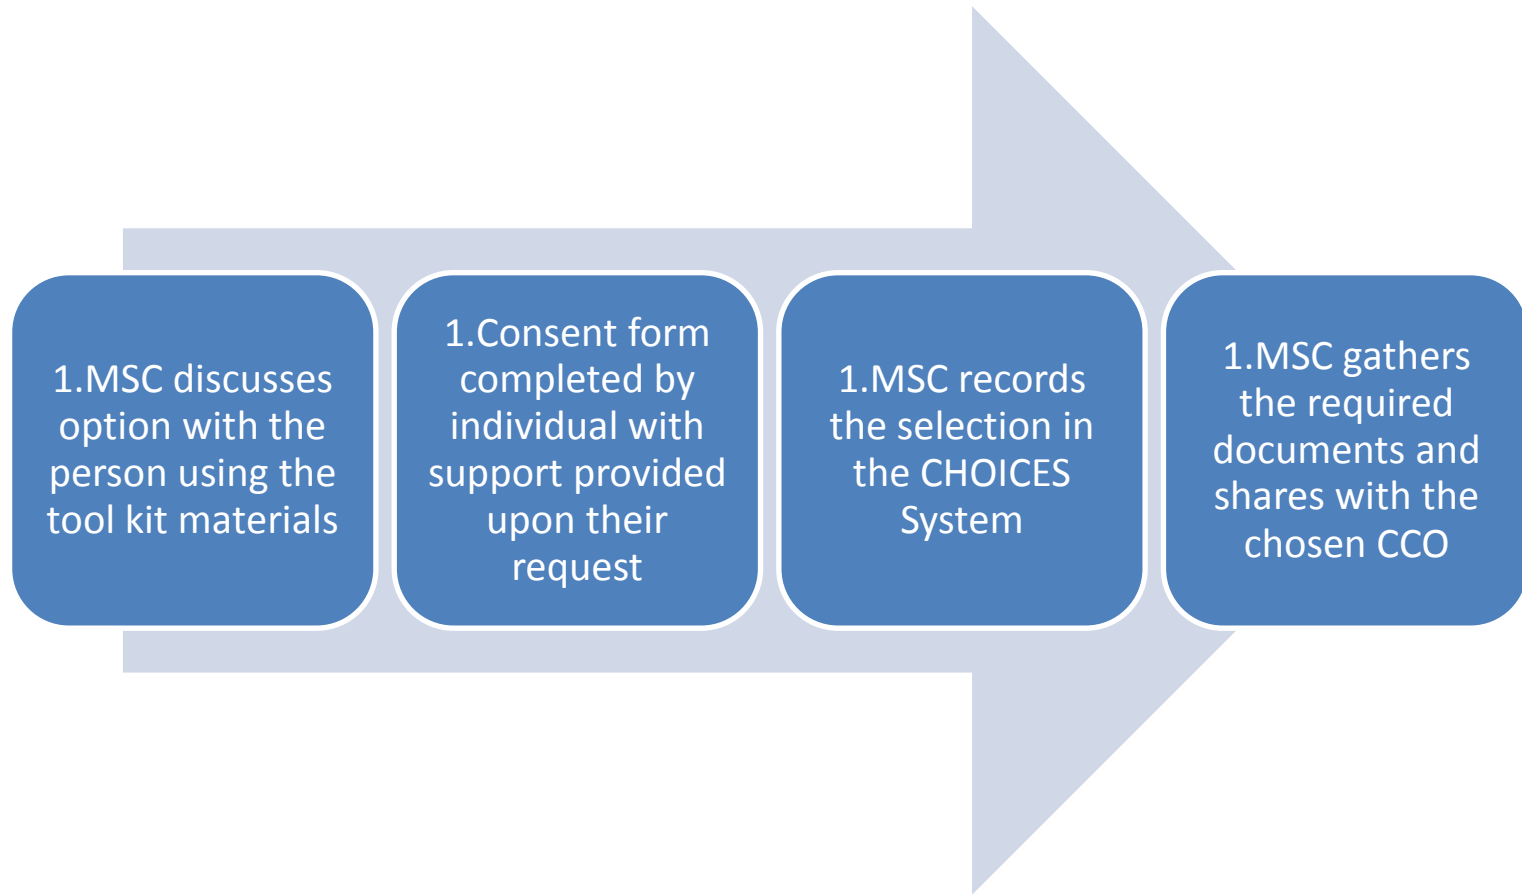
1.MSC discusses option with the person using the tool kit materials

1.Consent form completed by individual with support provided upon their request

1.MSC records the selection in the CHOICES System

1.MSC gathers the required documents and shares with the chosen CCO